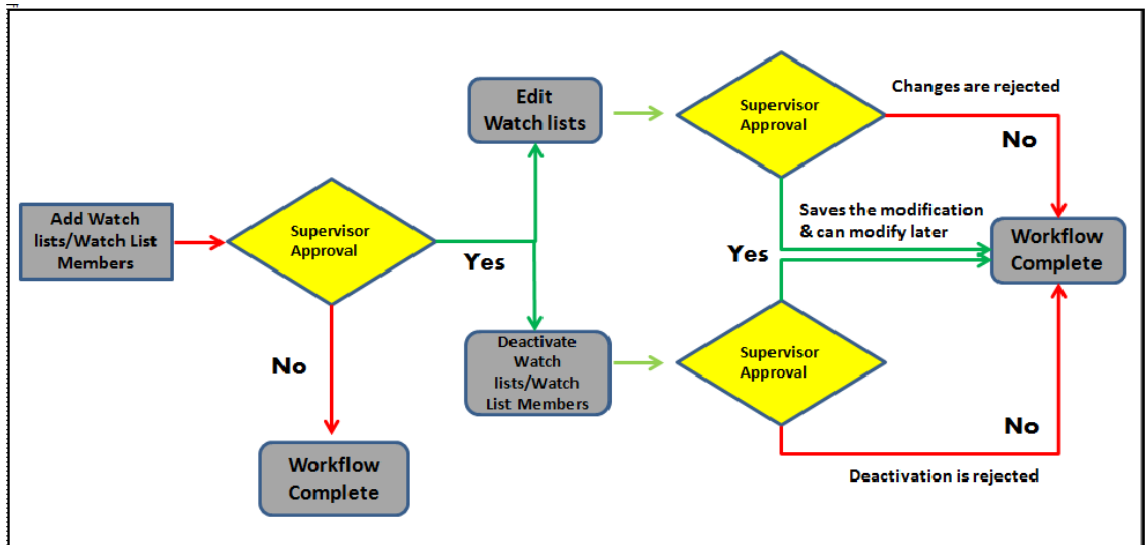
Add Watch lists/Watch List Members

Supervisor Approval

Yes

No

Workflow Complete

Edit Watch lists

Supervisor Approval

Changes are rejected

No

Saves the modification & can modify later

Yes

Workflow Complete

Deactivate Watch lists/Watch List Members

Supervisor Approval

No

Deactivation is rejected